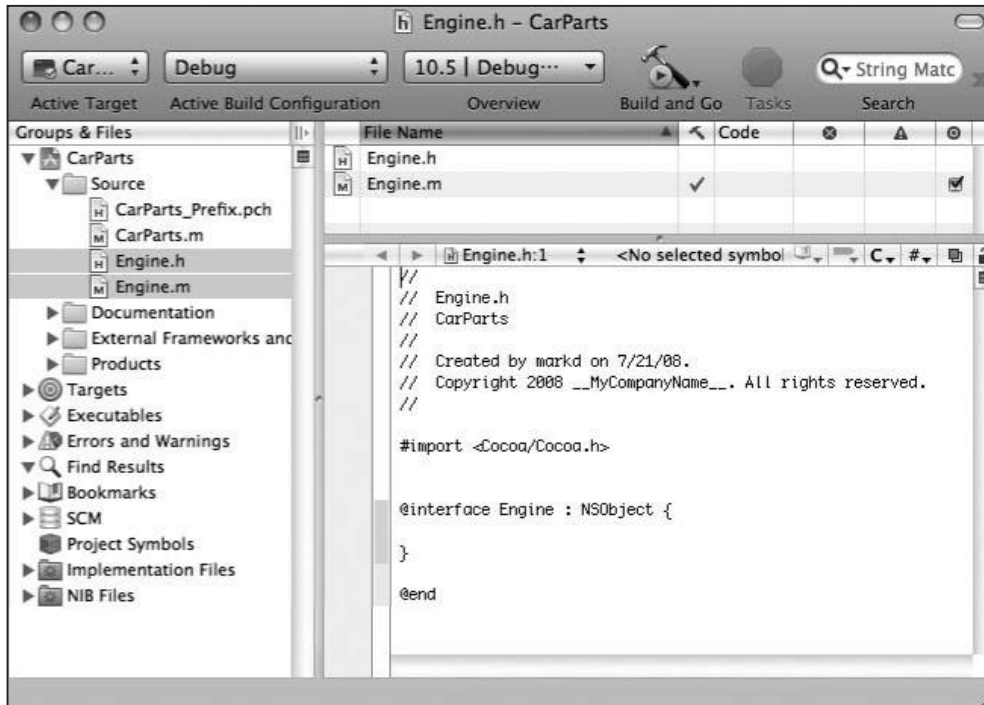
Engine.h – CarParts

Car...

Debug

10.5 | Debug...

String Matc

Active Target

Active Build Configuration

Overview

Build and Go

Tasks

Search

Groups & Files

| File Name | | Code | | | |
|---|---|---|---|---|---|
| Engine.h | | | | | |
| Engine.m | ✓ | | | | ☑ |

CarParts

Source

CarParts_Prefix.pch

CarParts.m

Engine.h

Engine.m

Documentation

External Frameworks anc

Products

Targets

Executables

Errors and Warnings

Find Results

Bookmarks

SCM

Project Symbols

Implementation Files

NIB Files

Engine.h:1

<No selected symbol

C

#

//
//  Engine.h
//  CarParts
//
//  Created by markd on 7/21/08.
//  Copyright 2008 __MyCompanyName__. All rights reserved.
//

#import <Cocoa/Cocoa.h>

@interface Engine : NSObject {

}

@end